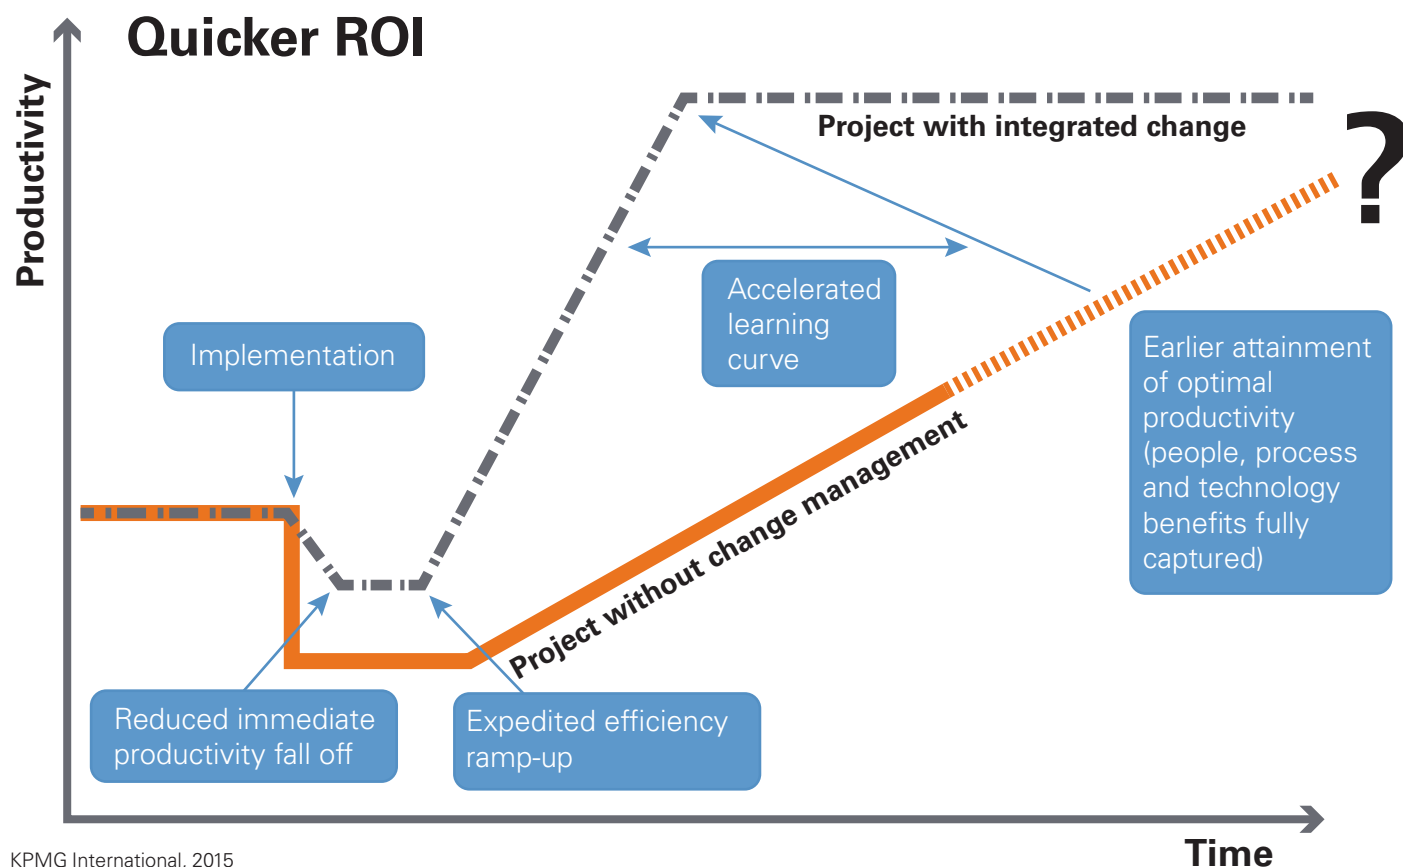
Quicker ROI

Productivity

Project with integrated change

?

Accelerated learning curve

Implementation

Earlier attainment of optimal productivity (people, process and technology benefits fully captured)

Project without change management

Reduced immediate productivity fall off

Expedited efficiency ramp-up

Time

KPMG International, 2015